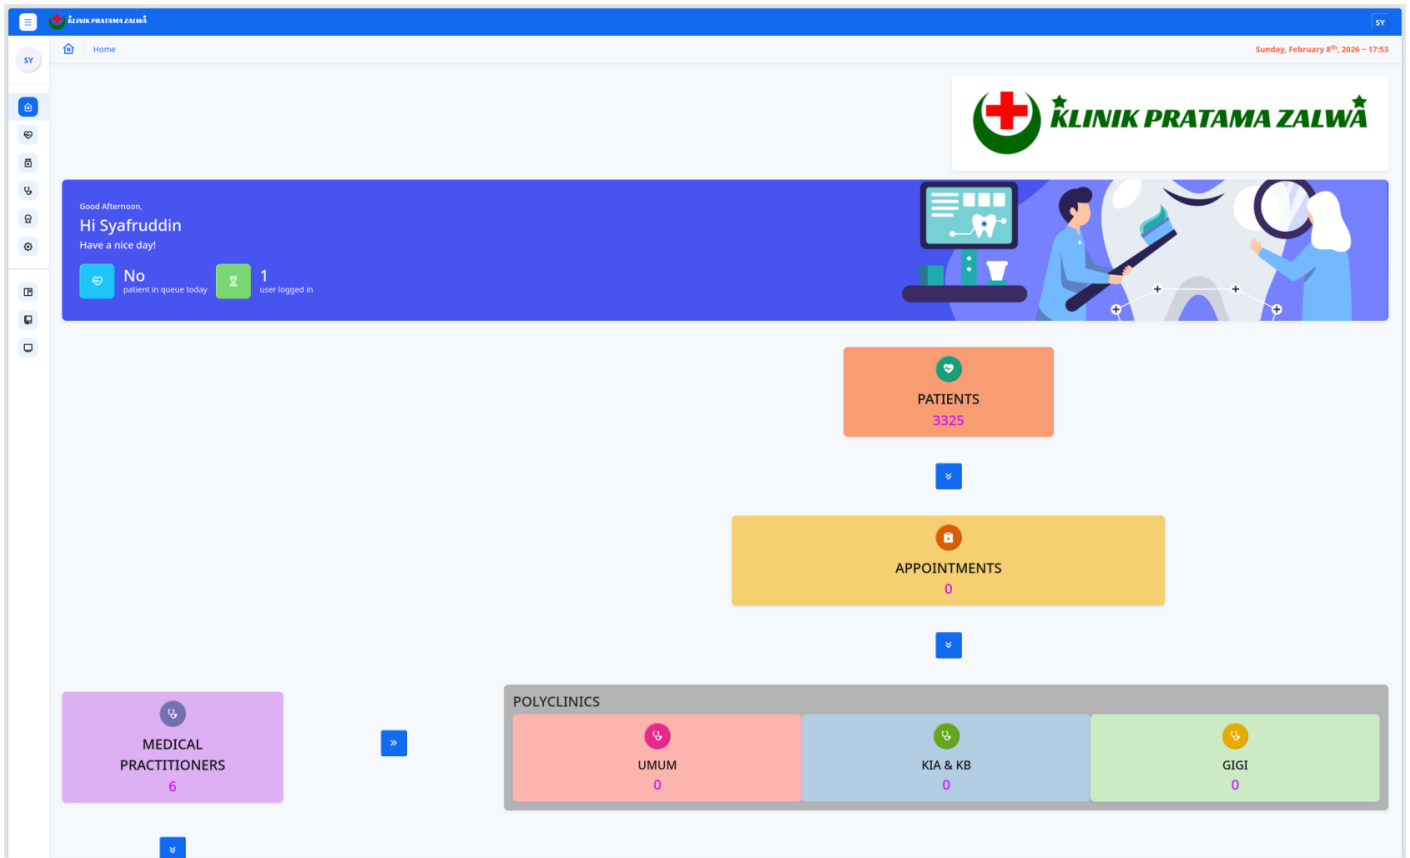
KLINIK PRATAMA ZALWA

SY

SY

Home

Sunday, February 8$^{th}$, 2026 ~ 17:53

KLINIK PRATAMA ZALWA

Good Afternoon,

Hi Syafruddin

Have a nice day!

No
patient in queue today

1
user logged in

PATIENTS
3325

APPOINTMENTS
0

MEDICAL PRACTITIONERS
6

POLYCLINICS

UMUM
0

KIA & KB
0

GIGI
0